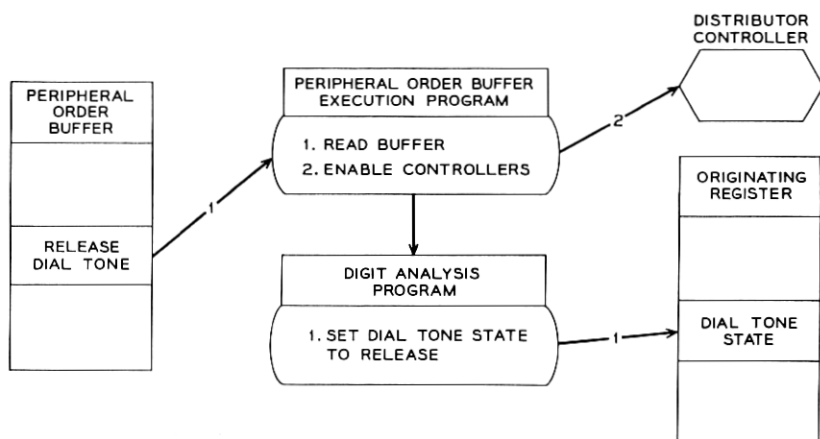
PERIPHERAL ORDER BUFFER

RELEASE DIAL TONE

1

PERIPHERAL ORDER BUFFER EXECUTION PROGRAM

1. READ BUFFER
2. ENABLE CONTROLLERS

2

DISTRIBUTOR CONTROLLER

DIGIT ANALYSIS PROGRAM

1. SET DIAL TONE STATE TO RELEASE

1

ORIGINATING REGISTER

DIAL TONE STATE